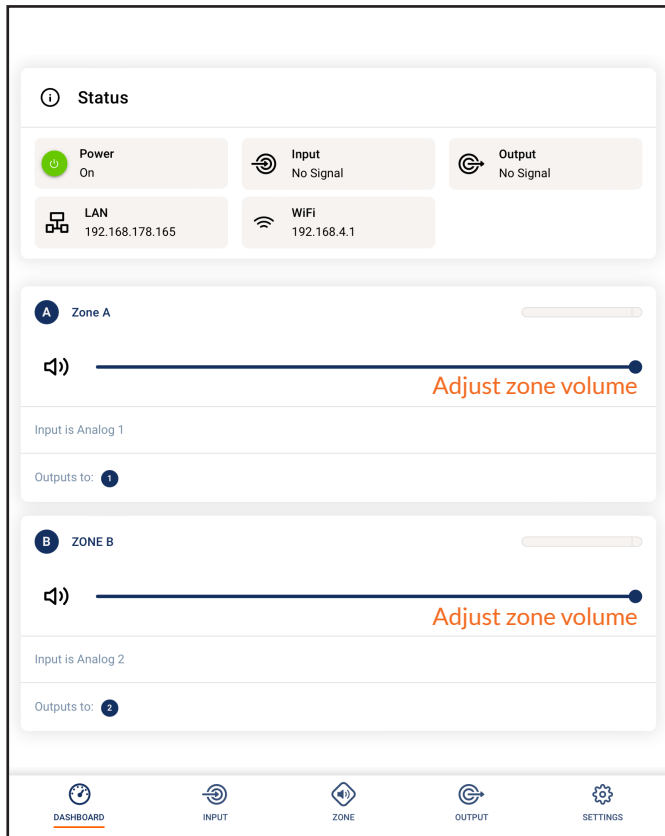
Status

Power
On

Input
No Signal

Output
No Signal

LAN
192.168.178.165

WiFi
192.168.4.1

A Zone A

Adjust zone volume

Input is Analog 1

Outputs to: 1

B ZONE B

Adjust zone volume

Input is Analog 2

Outputs to: 2

DASHBOARD INPUT ZONE OUTPUT SETTINGS